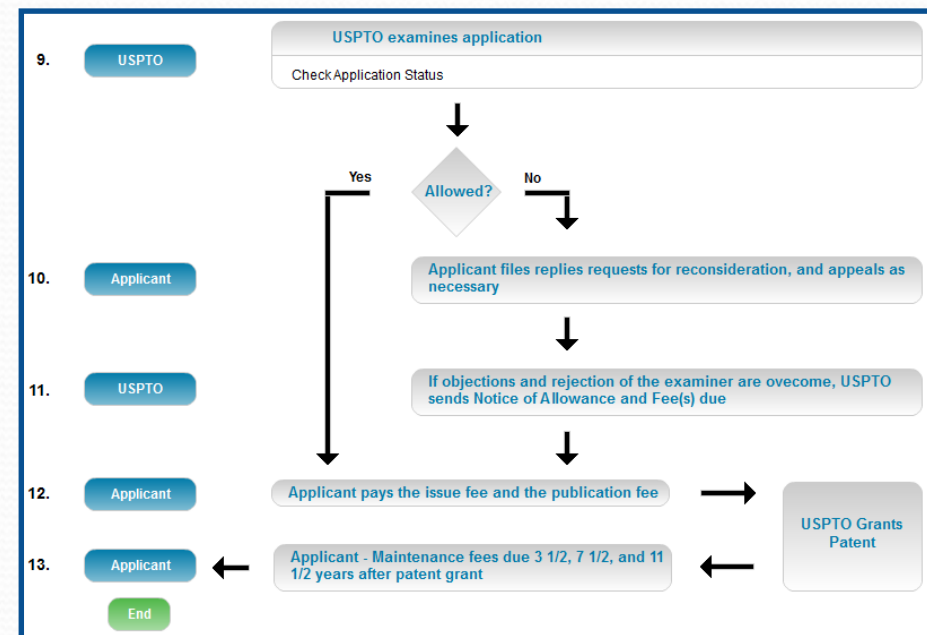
9. USPTO

USPTO examines application

Check Application Status

Yes

Allowed?

No

10. Applicant

Applicant files replies requests for reconsideration, and appeals as necessary

11. USPTO

If objections and rejection of the examiner are ovecome, USPTO sends Notice of Allowance and Fee(s) due

12. Applicant

Applicant pays the issue fee and the publication fee

USPTO Grants Patent

13. Applicant

Applicant - Maintenance fees due 3 1/2, 7 1/2, and 11 1/2 years after patent grant

End